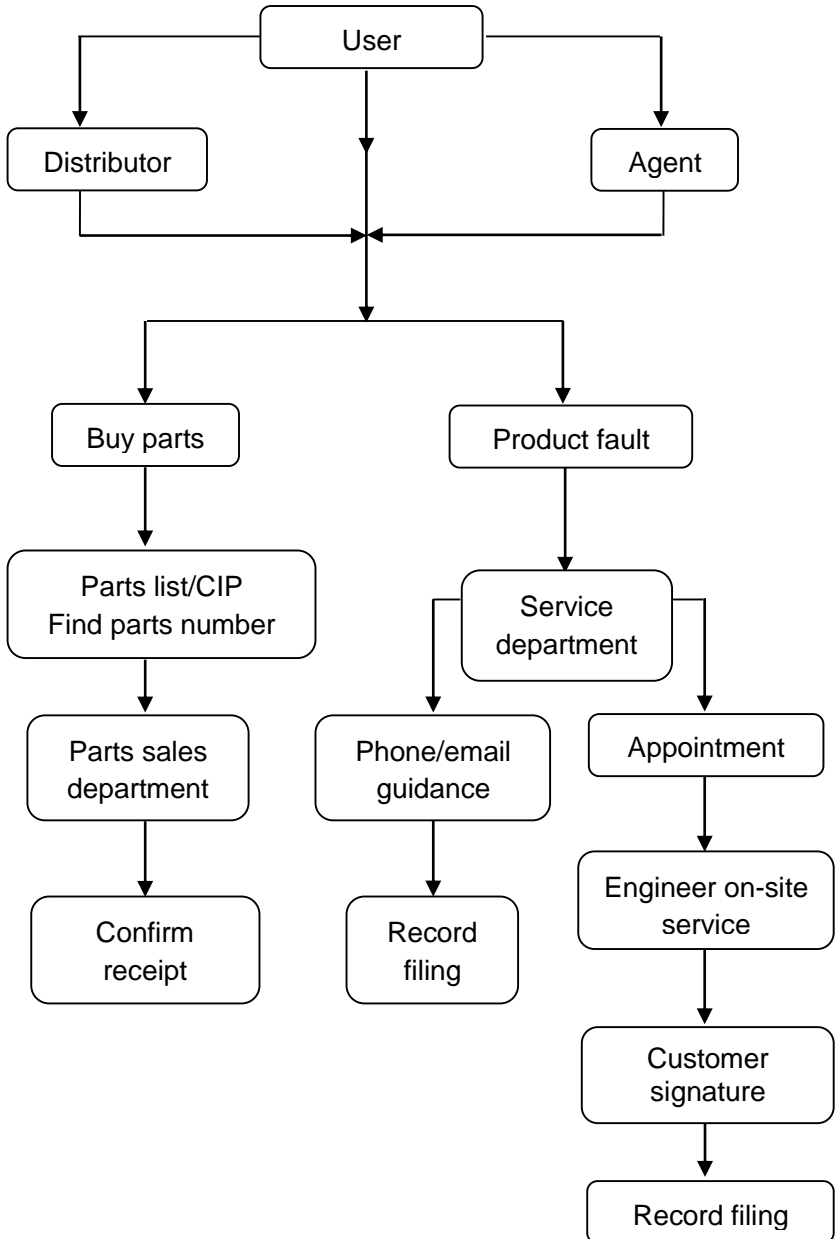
User

Distributor

Agent

Buy parts

Product fault

Parts list/CIP
Find parts number

Service department

Parts sales department

Phone/email guidance

Appointment

Confirm receipt

Record filing

Engineer on-site service

Customer signature

Record filing